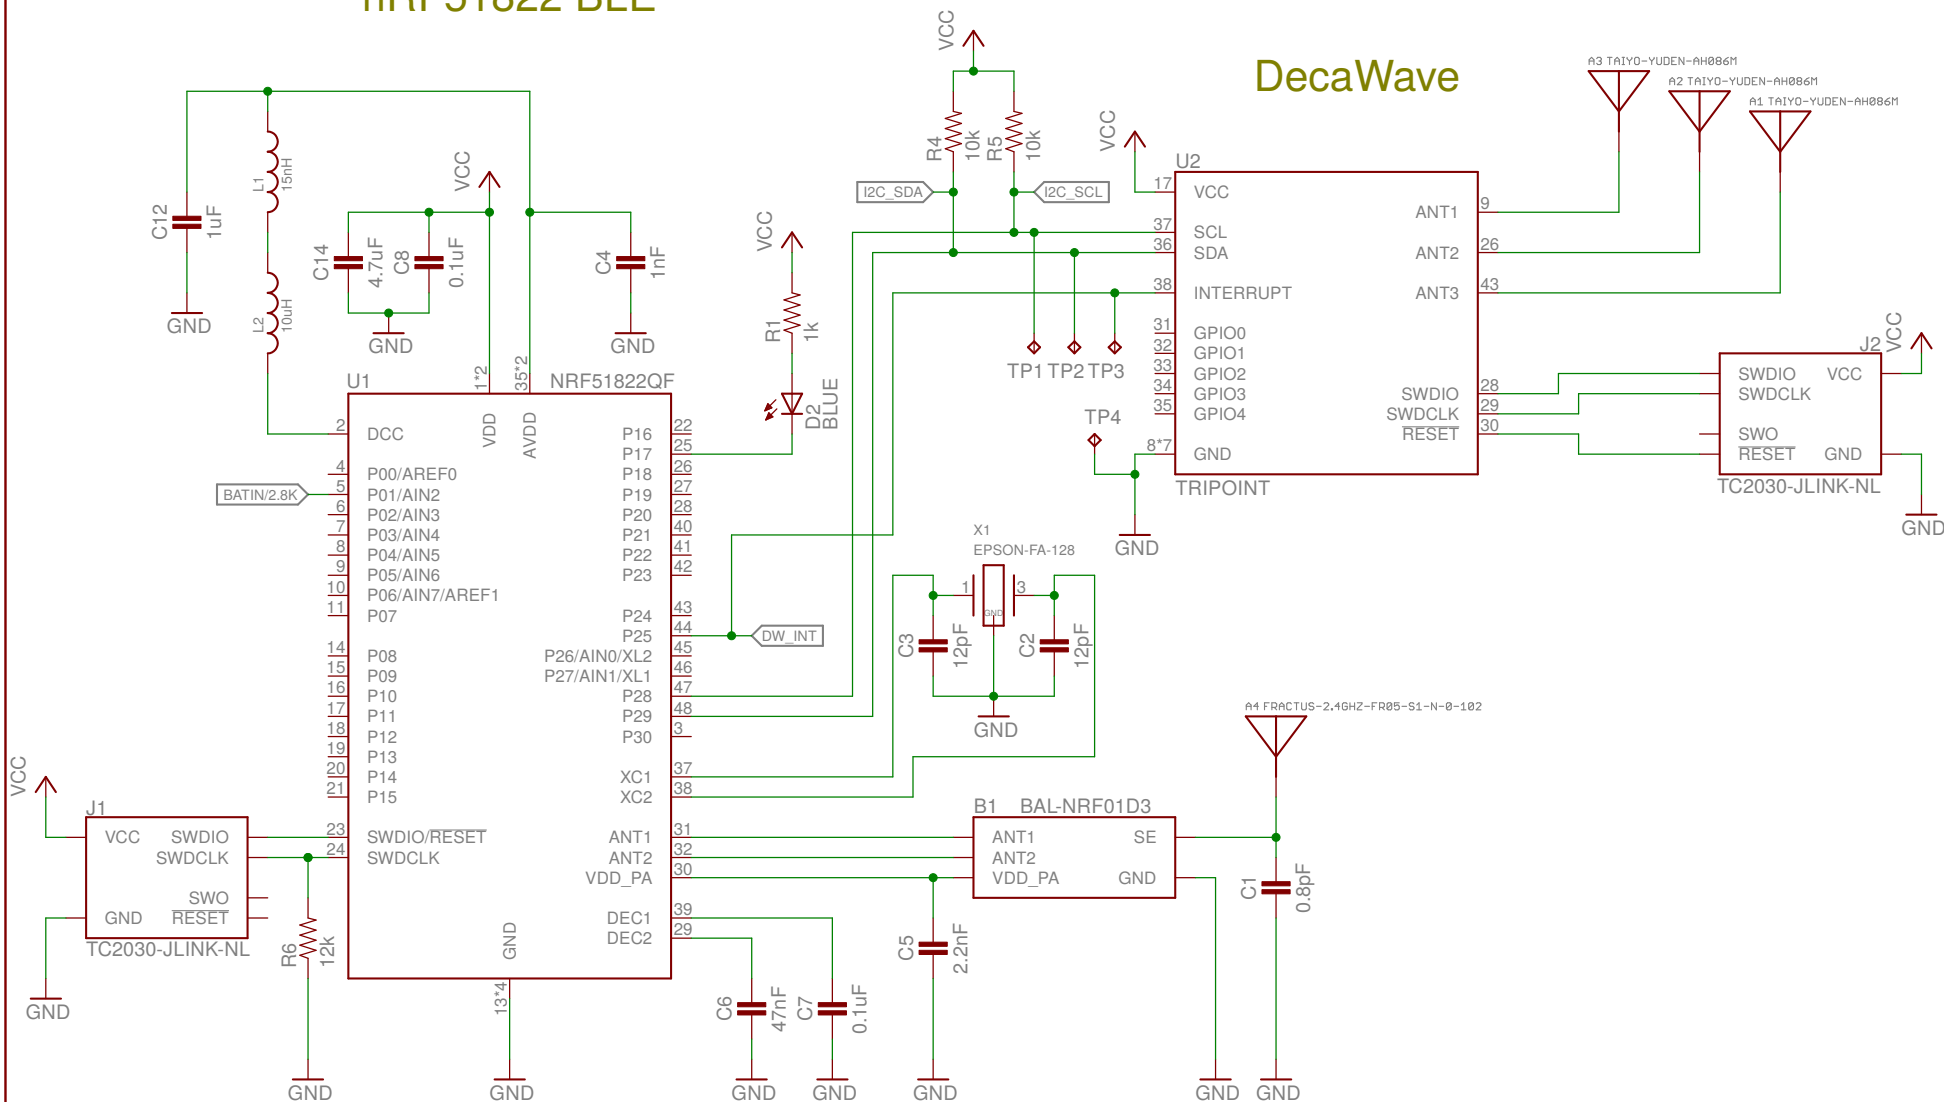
nRF51822 BLE

DecaWave

VCC
R4 10k
R5 10k
I2C_SDA
I2C_SCL
VCC
U2
17 VCC
37 SCL
36 SDA
38 INTERRUPT
31 GPIO0
32 GPIO1
33 GPIO2
34 GPIO3
35 GPIO4
8*7 GND
ANT1 9
ANT2 26
ANT3 43
SWDIO 28
SWDCLK 29
$\overline{RESET}$ 30
TRIPOINT
TP1 TP2 TP3
TP4
GND

A3 TAIYO-YUDEN-AH086M
A2 TAIYO-YUDEN-AH086M
A1 TAIYO-YUDEN-AH086M

J2 VCC
SWDIO VCC
SWDCLK
SWO
$\overline{RESET}$ GND
TC2030-JLINK-NL
GND

C12 1uF
GND
L1 15nH
L2 10uH
VCC
C14 4.7uF
C8 0.1uF
GND
C4 1nF
GND
VCC
R1 1k
D2 BLUE

U1 1*2 35*2 NRF51822QF
2 DCC
VDD
AVDD
4 P00/AREF0
BATIN/2.8K
5 P01/AIN2
6 P02/AIN3
7 P03/AIN4
8 P04/AIN5
9 P05/AIN6
10 P06/AIN7/AREF1
11 P07
14 P08
15 P09
16 P10
17 P11
18 P12
19 P13
20 P14
21 P15
23 SWDIO/$\overline{RESET}$
24 SWDCLK
GND
13*4
P16 22
P17 25
P18 26
P19 27
P20 28
P21 40
P22 41
P23 42
P24 43
P25 44
P26/AIN0/XL2 45
P27/AIN1/XL1 46
P28 47
P29 48
P30 3
XC1 37
XC2 38
ANT1 31
ANT2 32
VDD_PA 30
DEC1 39
DEC2 29
DW_INT

X1
EPSON-FA-128
1 GND 3
C3 12pF
C2 12pF
GND

VCC
J1
VCC SWDIO
SWDCLK
SWO
GND $\overline{RESET}$
TC2030-JLINK-NL
GND
R6 12k
GND
GND

A4 FRACTUS-2.4GHZ-FR05-S1-N-0-102
B1 BAL-NRF01D3
ANT1 SE
ANT2
VDD_PA GND
C1 0.8pF
C5 2.2nF
C6 47nF
C7 0.1uF
GND GND GND GND GND